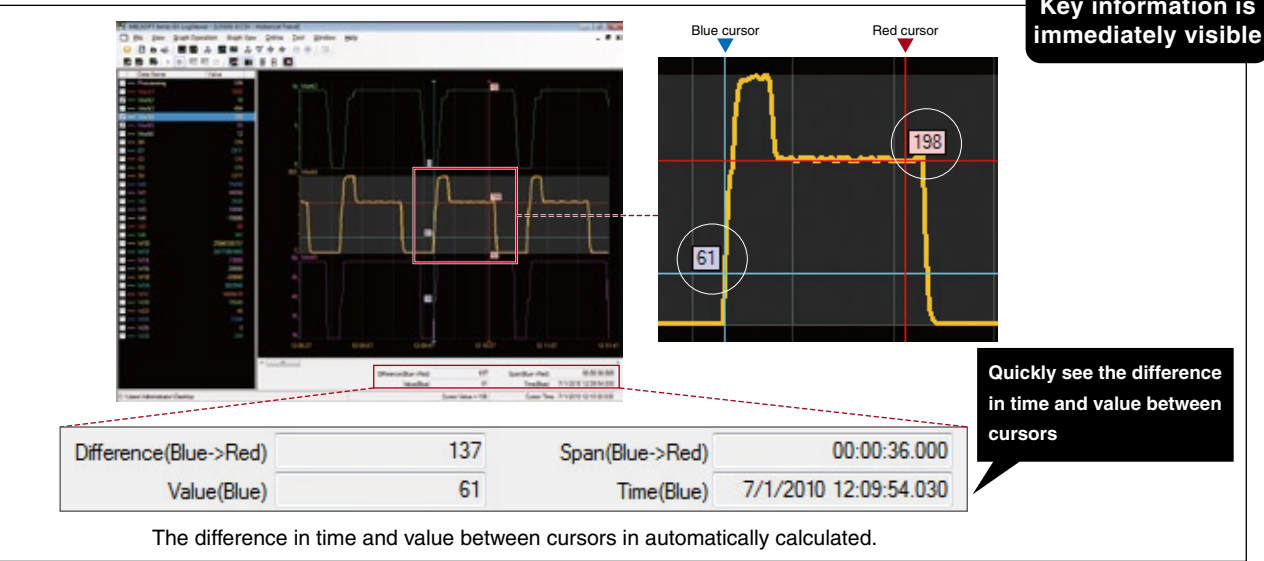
Key information is immediately visible

Blue cursor

Red cursor

198

61

Quickly see the difference in time and value between cursors

| Difference(Blue->Red) | 137 | Span(Blue->Red) | 00:00:36.000 |
|---|---|---|---|
| Value(Blue) | 61 | Time(Blue) | 7/1/2010 12:09:54.030 |

The difference in time and value between cursors in automatically calculated.